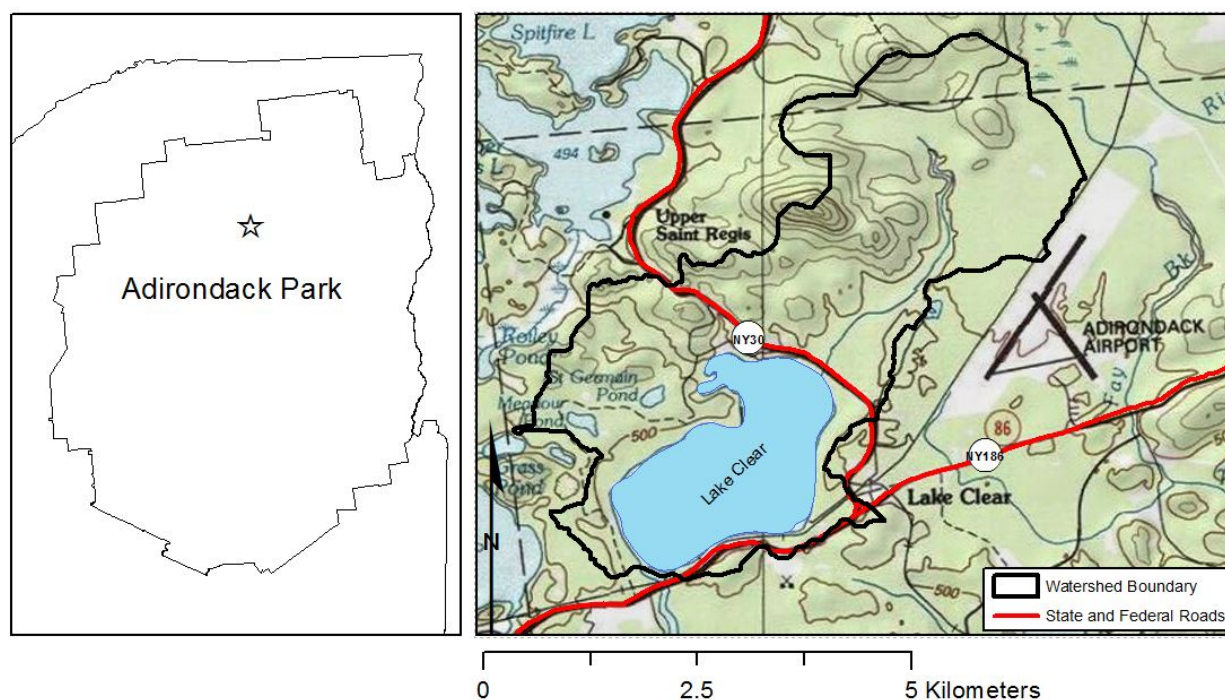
Adirondack Park

Spitfire L

494

Upper Saint Regis

Rolley Pond

St Germain Pond

Meadow Pond

Grass Pond

500

NY30

Lake Clear

NY186

86

Lake Clear

ADIRONDACK AIRPORT

Fay

Bk

Ri

500

N

Watershed Boundary

State and Federal Roads

0 2.5 5 Kilometers